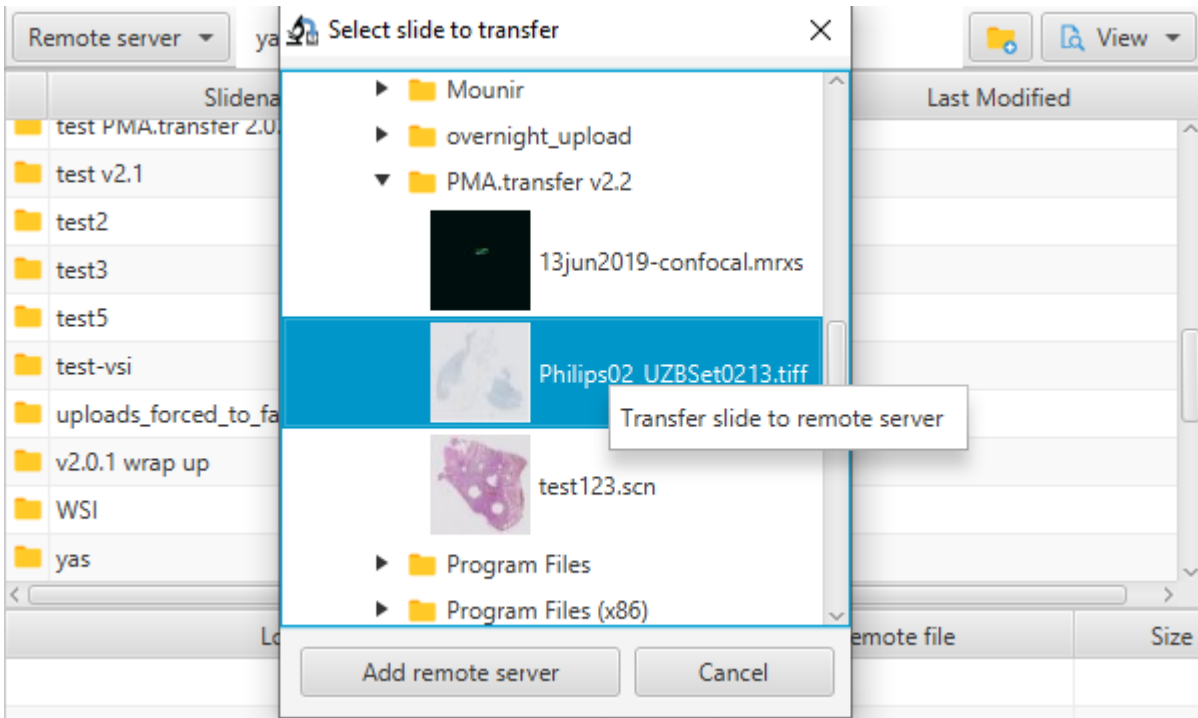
Remote server ya

View

Slidena

Last Modified

test PMA.transfer 2.0

test v2.1

test2

test3

test5

test-vsi

uploads_forced_to_fa

v2.0.1 wrap up

WSI

yas

Lo

emote file

Size

Select slide to transfer

Mounir

overnight_upload

PMA.transfer v2.2

13jun2019-confocal.mrxs

Philips02_UZBSet0213.tiff

Transfer slide to remote server

test123.scn

Program Files

Program Files (x86)

Add remote server

Cancel